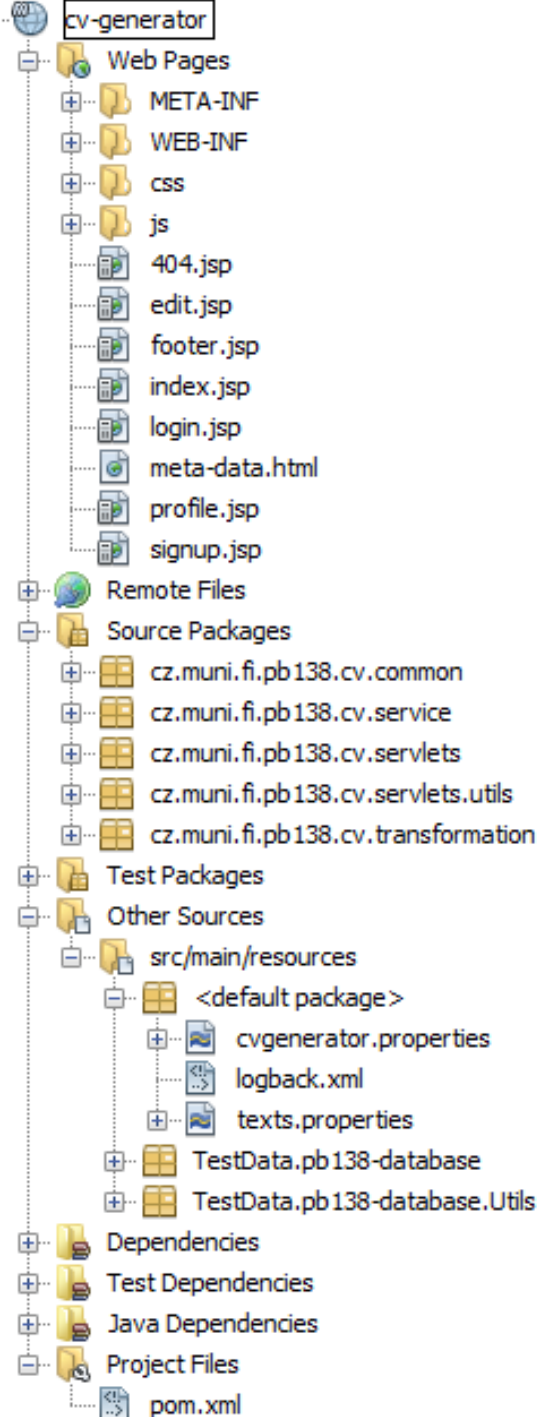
cv-generator
Web Pages
META-INF
WEB-INF
css
js
404.jsp
edit.jsp
footer.jsp
index.jsp
login.jsp
meta-data.html
profile.jsp
signup.jsp
Remote Files
Source Packages
cz.muni.fi.pb138.cv.common
cz.muni.fi.pb138.cv.service
cz.muni.fi.pb138.cv.servlets
cz.muni.fi.pb138.cv.servlets.utils
cz.muni.fi.pb138.cv.transformation
Test Packages
Other Sources
src/main/resources
<default package>
cvgenerator.properties
logback.xml
texts.properties
TestData.pb138-database
TestData.pb138-database.Utils
Dependencies
Test Dependencies
Java Dependencies
Project Files
pom.xml